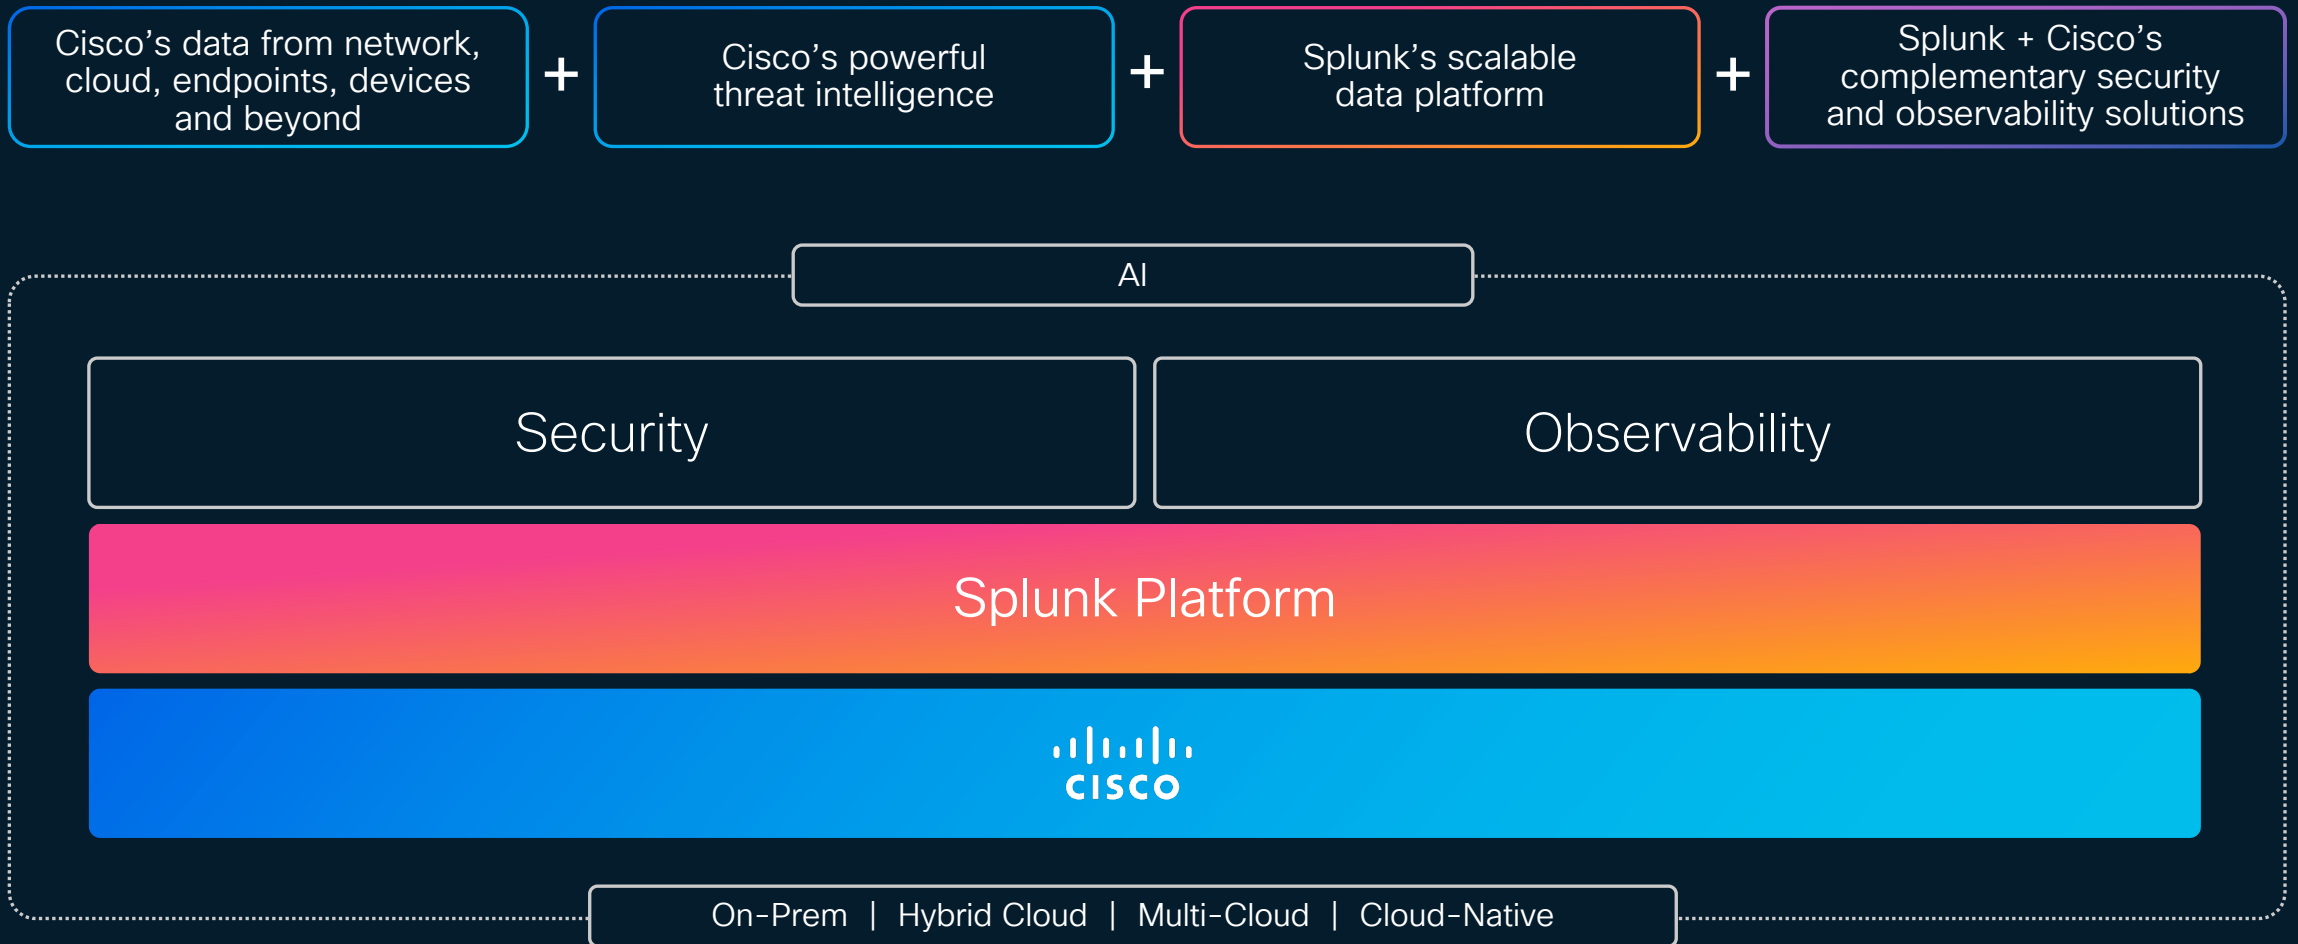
Cisco’s data from network, cloud, endpoints, devices and beyond

+

Cisco’s powerful threat intelligence

+

Splunk’s scalable data platform

+

Splunk + Cisco’s complementary security and observability solutions

AI

Security

Observability

Splunk Platform

cisco

On-Prem | Hybrid Cloud | Multi-Cloud | Cloud-Native